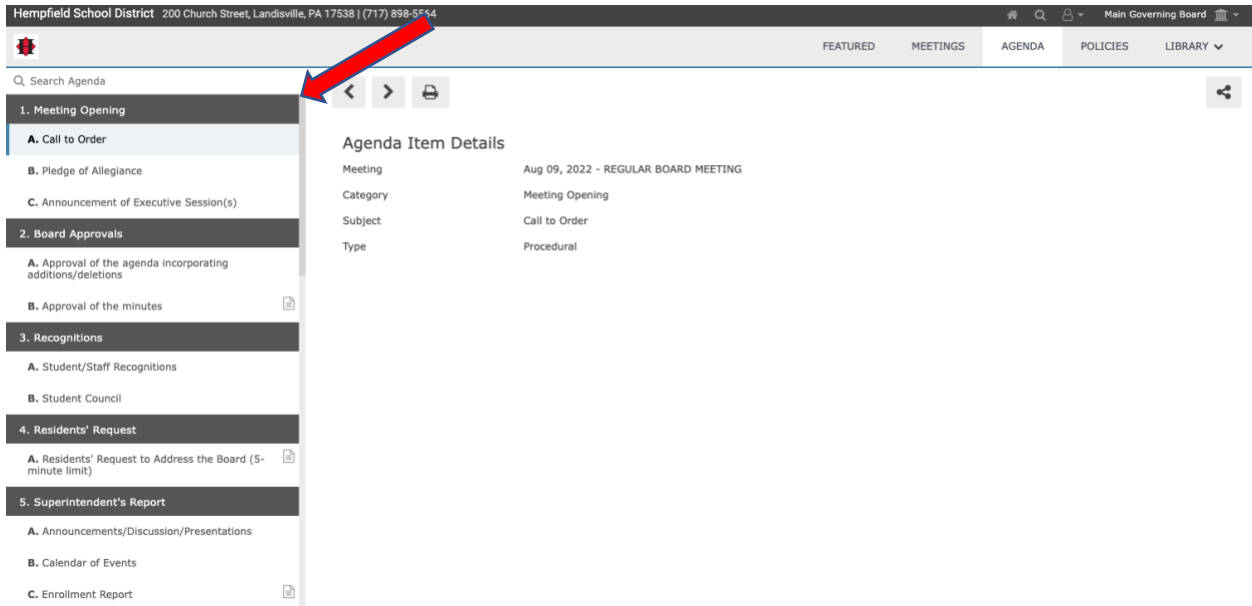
Hempfield School District 200 Church Street, Landisville, PA 17538 | (717) 898-5564

Main Governing Board

FEATURED MEETINGS AGENDA POLICIES LIBRARY

Search Agenda

1. Meeting Opening

A. Call to Order

B. Pledge of Allegiance

C. Announcement of Executive Session(s)

2. Board Approvals

A. Approval of the agenda incorporating additions/deletions

B. Approval of the minutes

3. Recognitions

A. Student/Staff Recognitions

B. Student Council

4. Residents' Request

A. Residents' Request to Address the Board (5-minute limit)

5. Superintendent's Report

A. Announcements/Discussion/Presentations

B. Calendar of Events

C. Enrollment Report

Agenda Item Details

| Meeting | Aug 09, 2022 - REGULAR BOARD MEETING |
|---|---|
| Category | Meeting Opening |
| Subject | Call to Order |
| Type | Procedural |